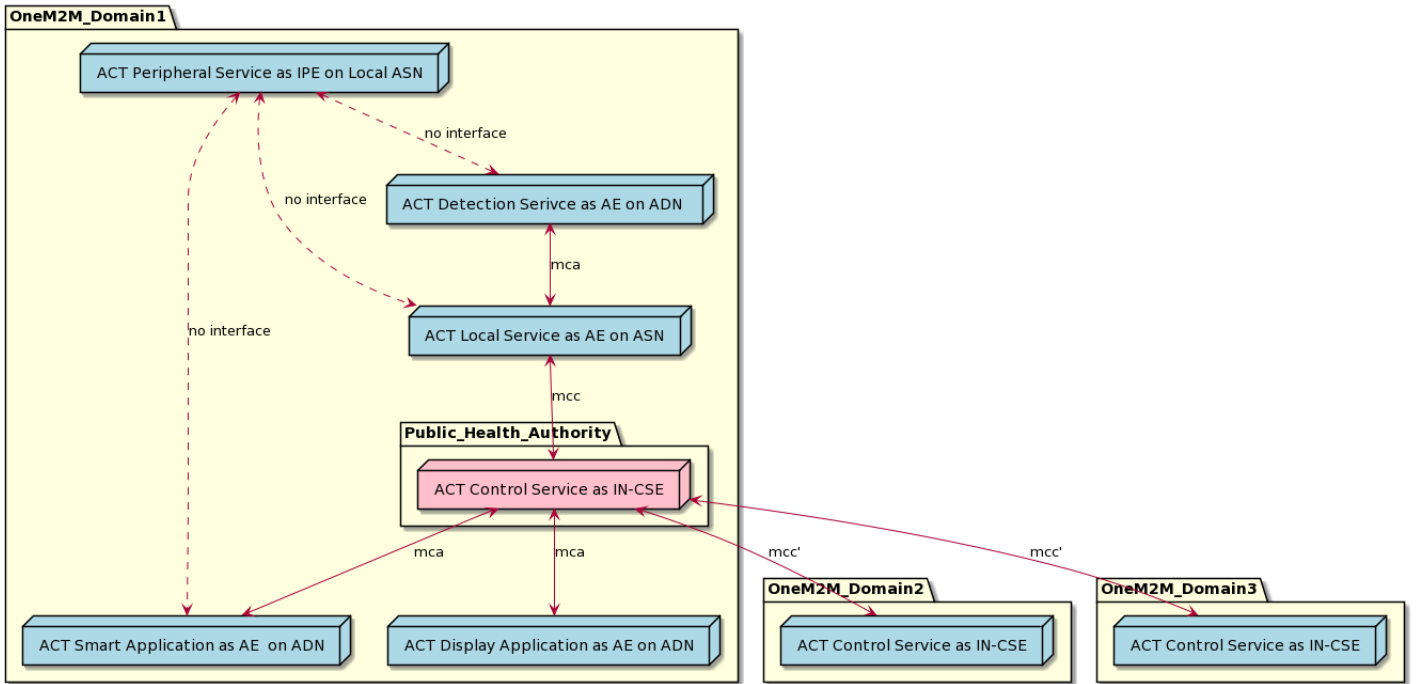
OneM2M_Domain1

ACT Peripheral Service as IPE on Local ASN

no interface

ACT Detection Serivce as AE on ADN

no interface

mca

no interface

ACT Local Service as AE on ASN

mcc

Public_Health_Authority

ACT Control Service as IN-CSE

mca

mca

mcc'

mcc'

OneM2M_Domain2

OneM2M_Domain3

ACT Smart Application as AE on ADN

ACT Display Application as AE on ADN

ACT Control Service as IN-CSE

ACT Control Service as IN-CSE